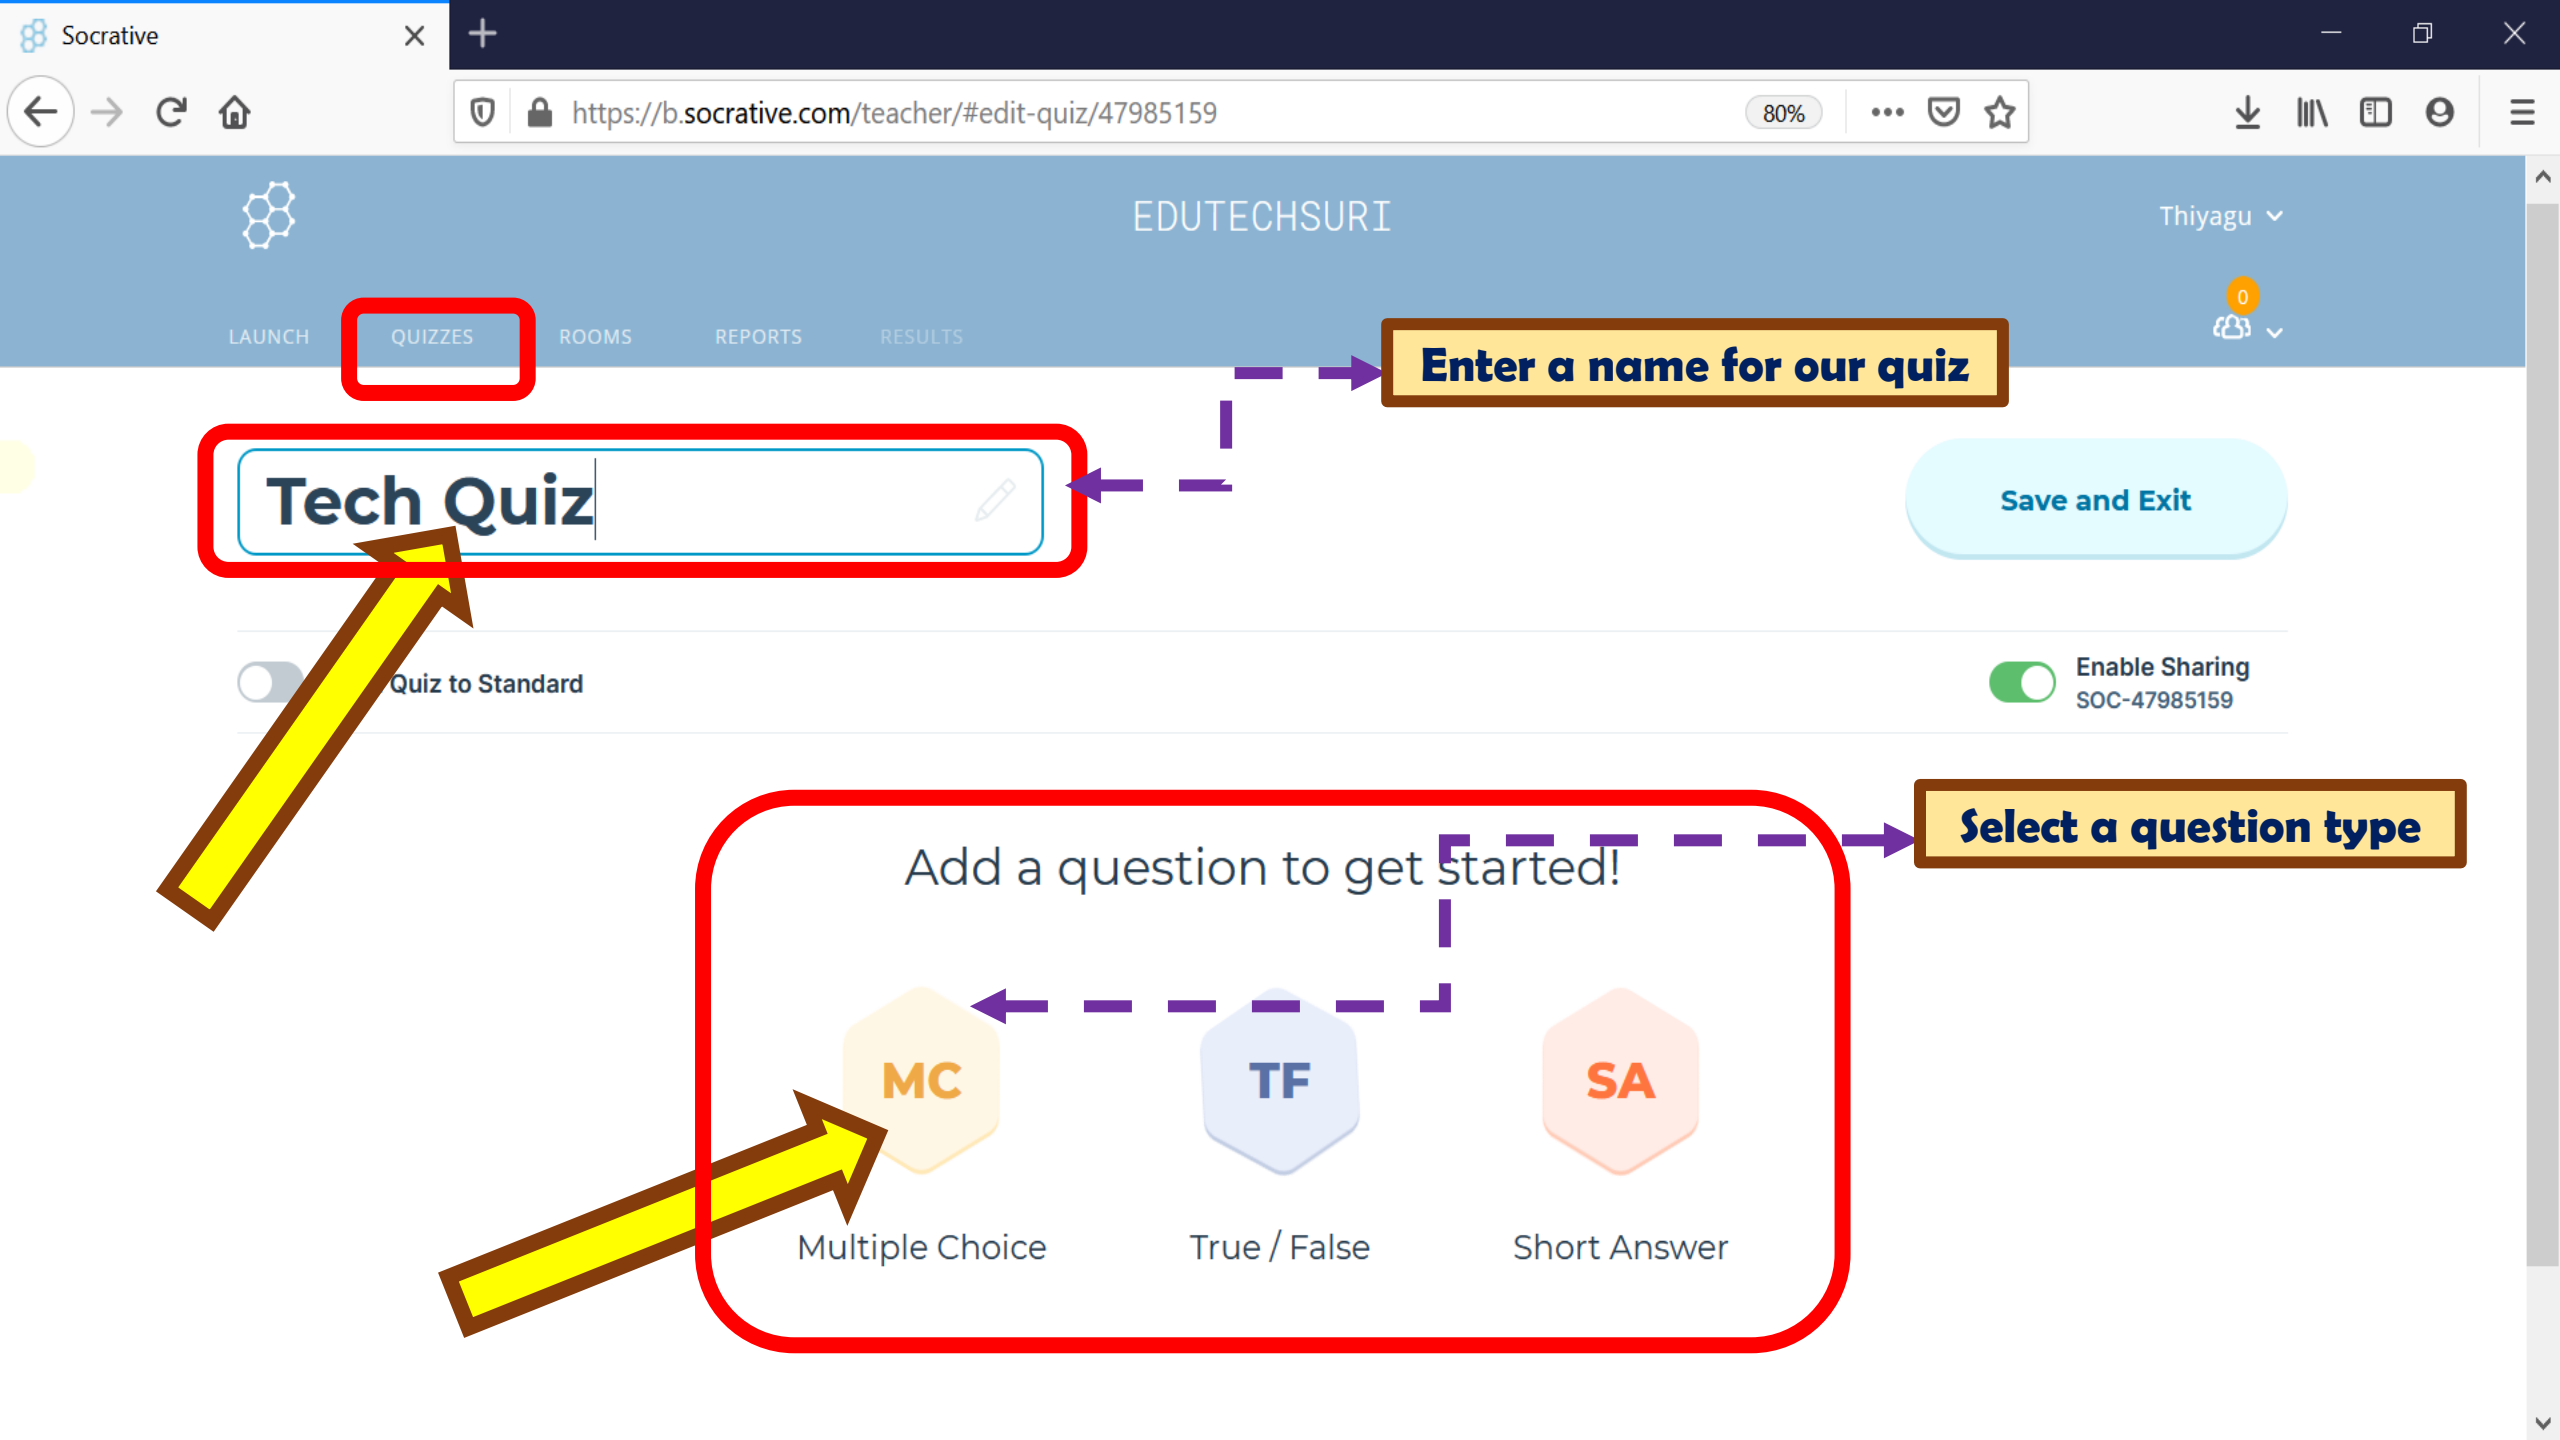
Socrative

https://b.socrative.com/teacher/#edit-quiz/47985159

80%

EDUTECHSURI

Thiyagu

0

LAUNCH QUIZZES ROOMS REPORTS RESULTS

Enter a name for our quiz

Tech Quiz

Save and Exit

Quiz to Standard

Enable Sharing
SOC-47985159

Select a question type

Add a question to get started!

MC
Multiple Choice

TF
True / False

SA
Short Answer